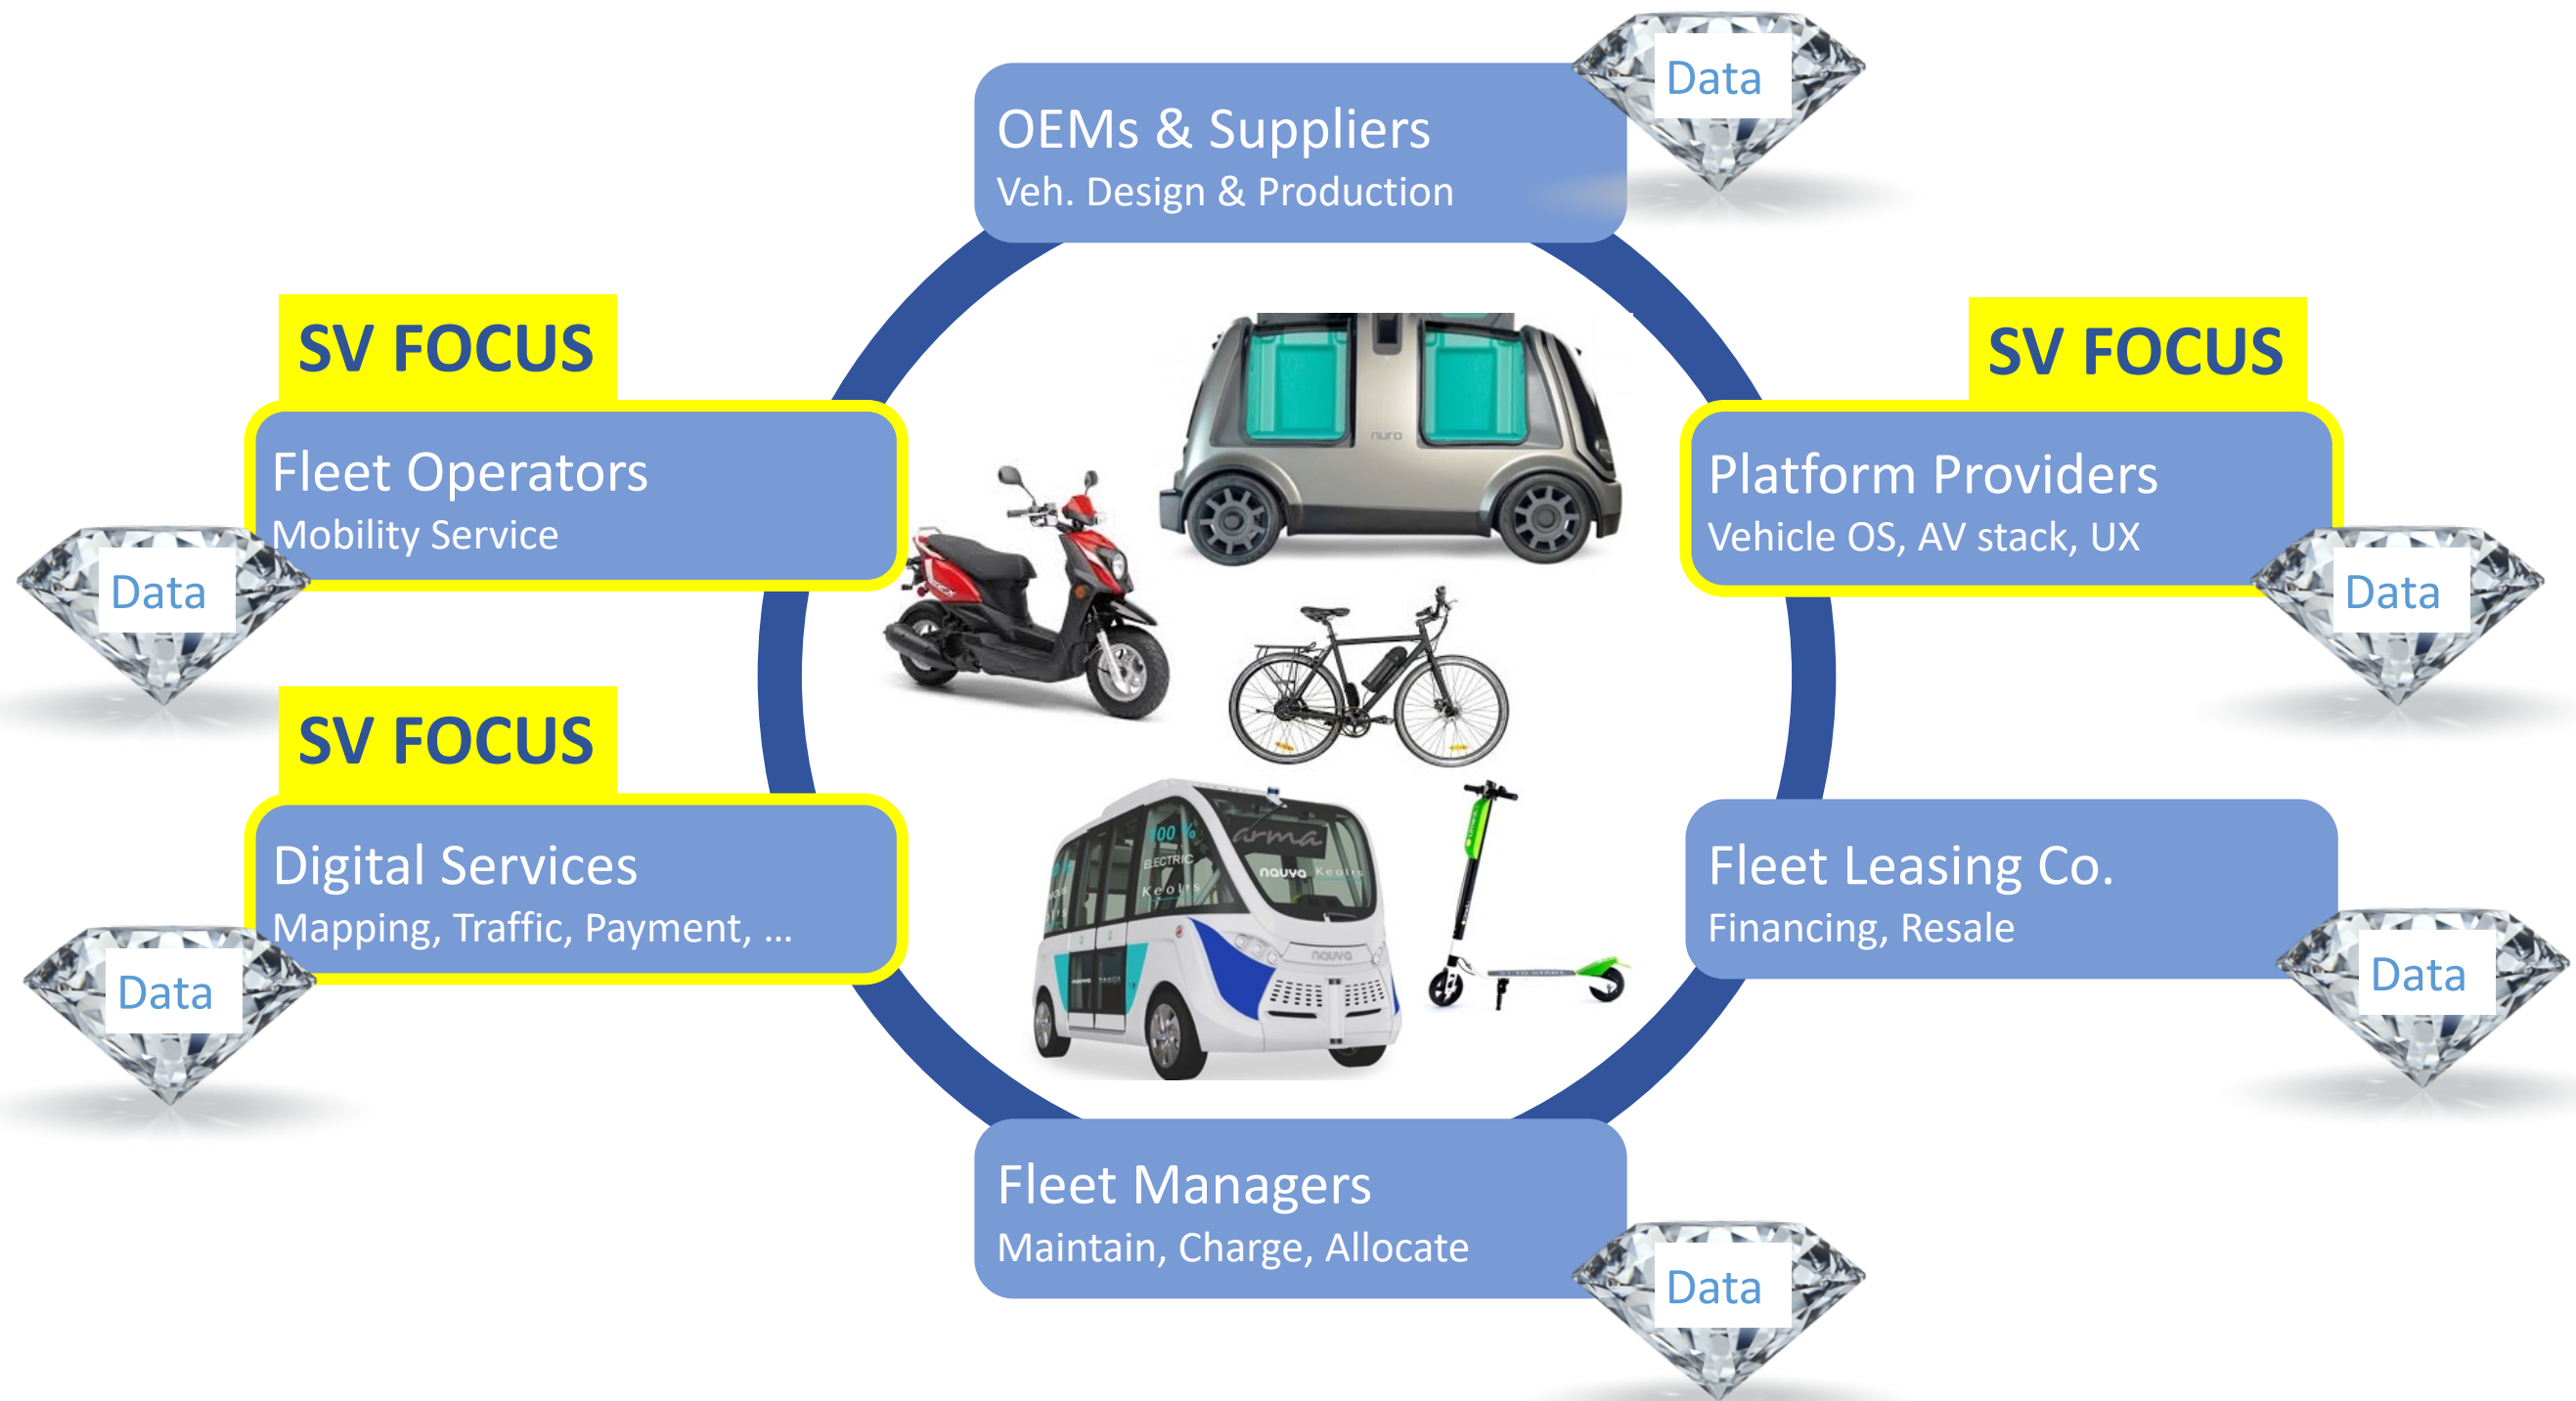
OEMs & Suppliers
Veh. Design & Production

Data

SV FOCUS

Fleet Operators
Mobility Service

Data

SV FOCUS

Platform Providers
Vehicle OS, AV stack, UX

Data

SV FOCUS

Digital Services
Mapping, Traffic, Payment, ...

Data

Fleet Leasing Co.
Financing, Resale

Data

Fleet Managers
Maintain, Charge, Allocate

Data